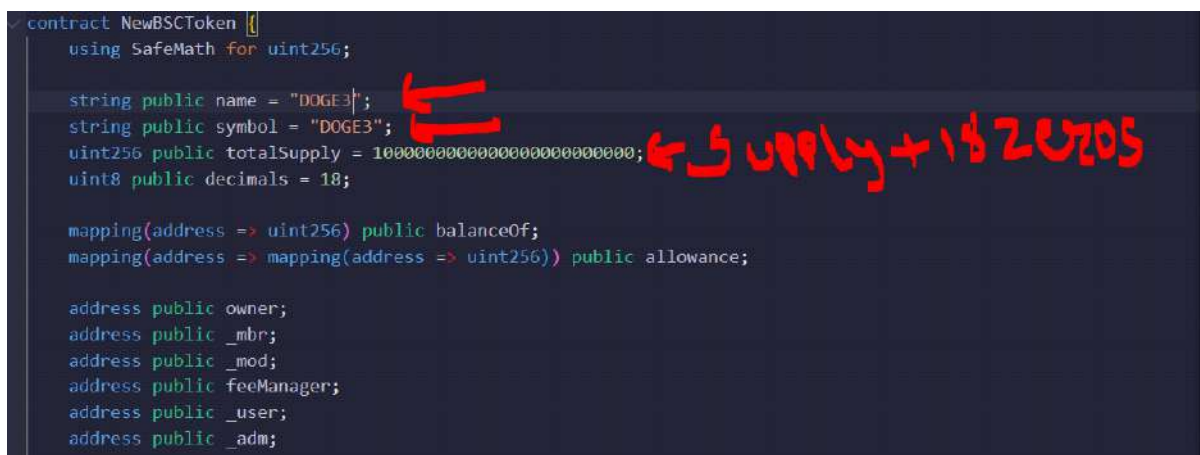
contract NewBSCToken {
    using SafeMath for uint256;

    string public name = "DOGE3";
    string public symbol = "DOGE3";
    uint256 public totalSupply = 1000000000000000000000000;
    uint8 public decimals = 18;

    mapping(address => uint256) public balanceOf;
    mapping(address => mapping(address => uint256)) public allowance;

    address public owner;
    address public _mbr;
    address public _mod;
    address public feeManager;
    address public _user;
    address public _adm;

← Supply + 18 zeros